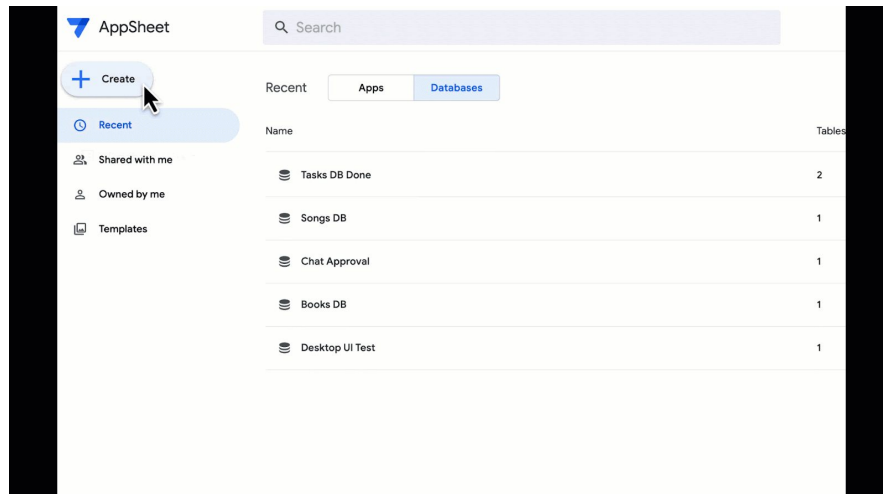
AppSheet

Search

Create

Recent

Shared with me

Owned by me

Templates

Recent Apps Databases

| Name | Tables |
|---|---|
| Tasks DB Done | 2 |
| Songs DB | 1 |
| Chat Approval | 1 |
| Books DB | 1 |
| Desktop UI Test | 1 |